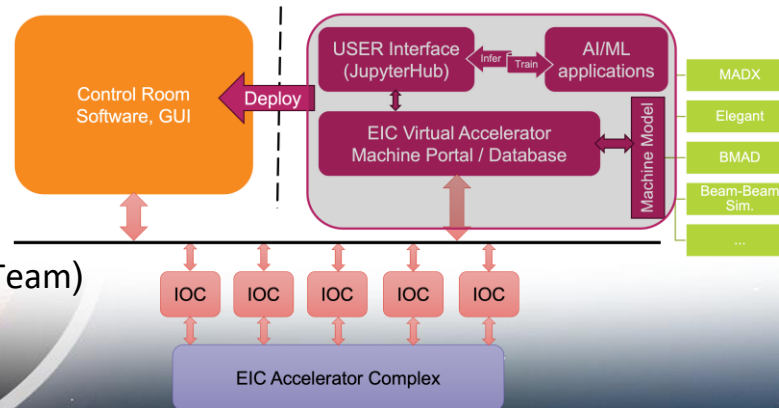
Control Room Software, GUI

Deploy

USER Interface (JupyterHub)

Infer

Train

AI/ML applications

EIC Virtual Accelerator Machine Portal / Database

Machine Model

MADX

Elegant

BMAD

Beam-Beam Sim.

...

Team)

IOC

IOC

IOC

IOC

IOC

EIC Accelerator Complex